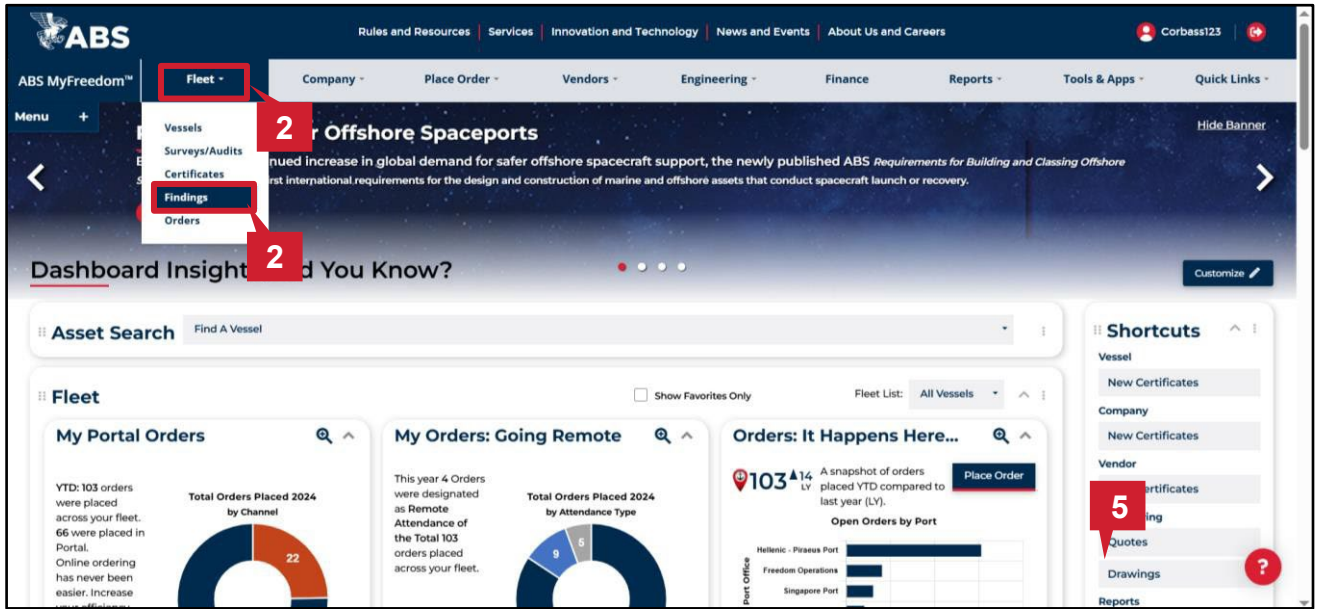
ABS

Rules and Resources | Services | Innovation and Technology | News and Events | About Us and Careers

Corbass123

ABS MyFreedom™

Fleet

Company

Place Order

Vendors

Engineering

Finance

Reports

Tools & Apps

Quick Links

Menu +

Vessels

Surveys/Audits

Certificates

Findings

Orders

2

2

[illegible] r Offshore Spaceports

Hide Banner

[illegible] nued increase in global demand for safer offshore spacecraft support, the newly published ABS Requirements for Building and Classing Offshore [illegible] rst international requirements for the design and construction of marine and offshore assets that conduct spacecraft launch or recovery.

Dashboard Insight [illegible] d You Know?

Customize

Asset Search

Find A Vessel

Fleet

Show Favorites Only

Fleet List: All Vessels

My Portal Orders

YTD: 103 orders were placed across your fleet. 66 were placed in Portal. Online ordering has never been easier. Increase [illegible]

Total Orders Placed 2024 by Channel

22

My Orders: Going Remote

This year 4 Orders were designated as Remote Attendance of the Total 103 orders placed across your fleet.

Total Orders Placed 2024 by Attendance Type

9

5

Orders: It Happens Here...

103 ▲14 LY

A snapshot of orders placed YTD compared to last year (LY).

Place Order

Open Orders by Port

Port Office

Hellenic - Piraeus Port

Freedom Operations

Singapore Port

Shortcuts

Vessel

New Certificates

Company

New Certificates

Vendor

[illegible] rtificates

5

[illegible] ing

Quotes

Drawings

Reports

?